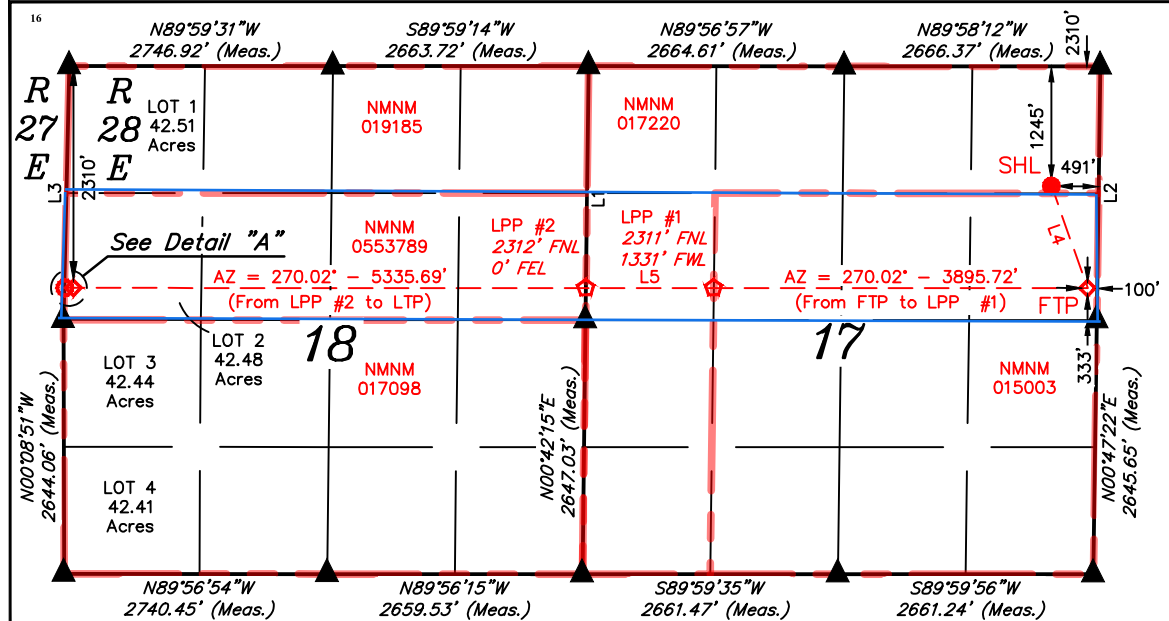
16

N89°59'31"W
2746.92' (Meas.)

S89°59'14"W
2663.72' (Meas.)

N89°56'57"W
2664.61' (Meas.)

N89°58'12"W
2666.37' (Meas.)

2310'

R
27
E

R
28
E

LOT 1
42.51
Acres

NMNM
019185

NMNM
017220

1245'

SHL

491'

L3

2310'

L1

L2

See Detail "A"

NMNM
0553789

LPP #2
2312' FNL
0' FEL

LPP #1
2311' FNL
1331' FWL

L4

AZ = 270.02° – 5335.69'
(From LPP #2 to LTP)

L5

AZ = 270.02° – 3895.72'
(From FTP to LPP #1)

FTP

100'

LOT 2
42.48
Acres

18

17

LOT 3
42.44
Acres

NMNM
017098

333'

NMNM
015003

N00°08'51"W
2644.06' (Meas.)

N00°42'15"E
2647.03' (Meas.)

N00°47'22"E
2645.65' (Meas.)

LOT 4
42.41
Acres

N89°56'54"W
2740.45' (Meas.)

N89°56'15"W
2659.53' (Meas.)

S89°59'35"W
2661.47' (Meas.)

S89°59'56"W
2661.24' (Meas.)